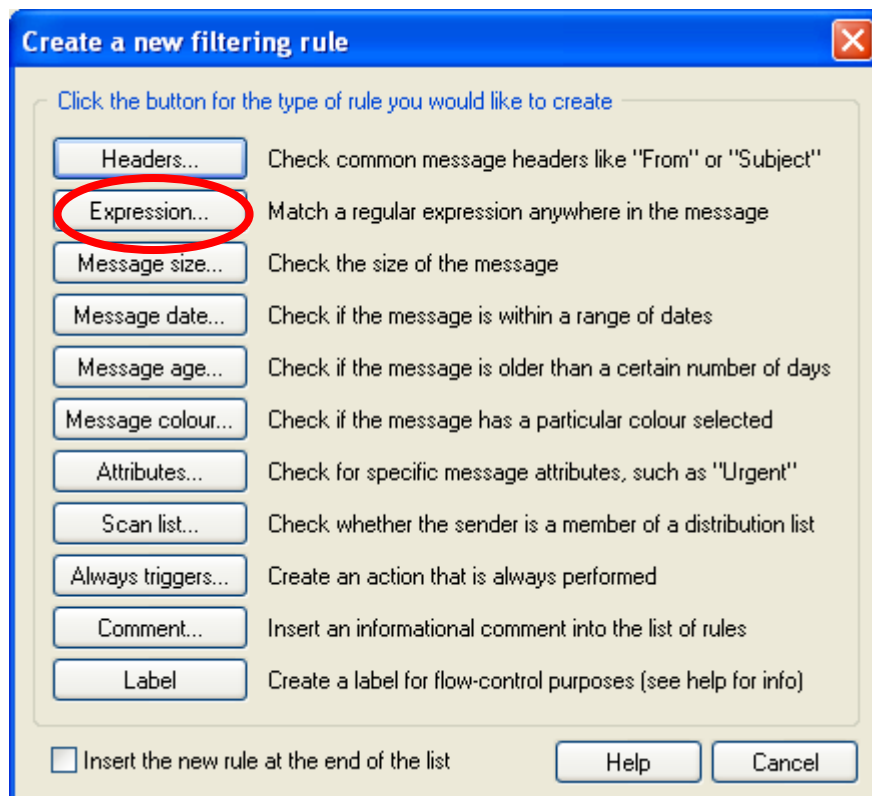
Create a new filtering rule

Click the button for the type of rule you would like to create

Headers... Check common message headers like "From" or "Subject"

Expression... Match a regular expression anywhere in the message

Message size... Check the size of the message

Message date... Check if the message is within a range of dates

Message age... Check if the message is older than a certain number of days

Message colour... Check if the message has a particular colour selected

Attributes... Check for specific message attributes, such as "Urgent"

Scan list... Check whether the sender is a member of a distribution list

Always triggers... Create an action that is always performed

Comment... Insert an informational comment into the list of rules

Label Create a label for flow-control purposes (see help for info)

Insert the new rule at the end of the list

Help

Cancel